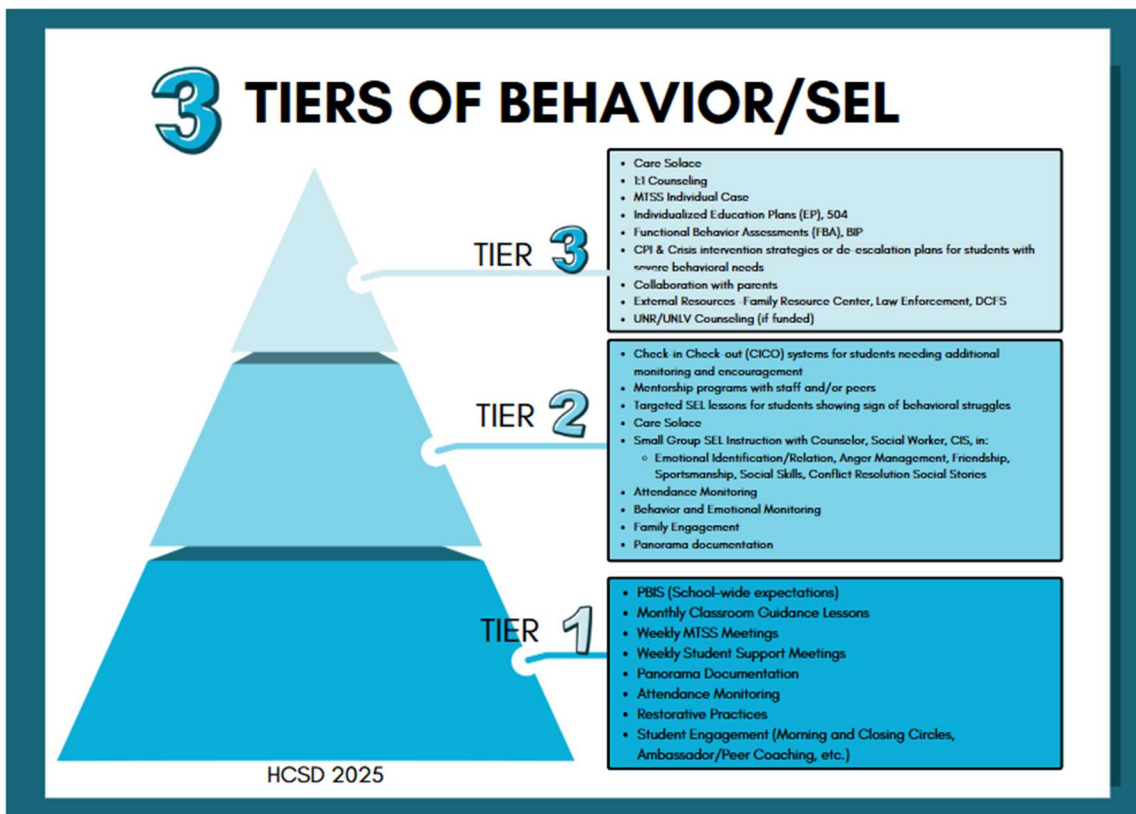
3 TIERS OF BEHAVIOR/SEL

TIER 3

- Care Solace
- 1:1 Counseling
- MTSS Individual Case
- Individualized Education Plans (EP), 504
- Functional Behavior Assessments (FBA), BIP
- CPI & Crisis intervention strategies or de-escalation plans for students with severe behavioral needs
- Collaboration with parents
- External Resources -Family Resource Center, Law Enforcement, DCFS
- UNR/UNLV Counseling (if funded)

TIER 2

- Check in Check out (CICO) systems for students needing additional monitoring and encouragement
- Mentorship programs with staff and/or peers
- Targeted SEL lessons for students showing sign of behavioral struggles
- Care Solace
- Small Group SEL Instruction with Counselor, Social Worker, CIS, in:
  - Emotional Identification/Relation, Anger Management, Friendship, Sportsmanship, Social Skills, Conflict Resolution Social Stories
- Attendance Monitoring
- Behavior and Emotional Monitoring
- Family Engagement
- Panorama documentation

TIER 1

- PBIS (School-wide expectations)
- Monthly Classroom Guidance Lessons
- Weekly MTSS Meetings
- Weekly Student Support Meetings
- Panorama Documentation
- Attendance Monitoring
- Restorative Practices
- Student Engagement (Morning and Closing Circles, Ambassador/Peer Coaching, etc.)

HCSD 2025